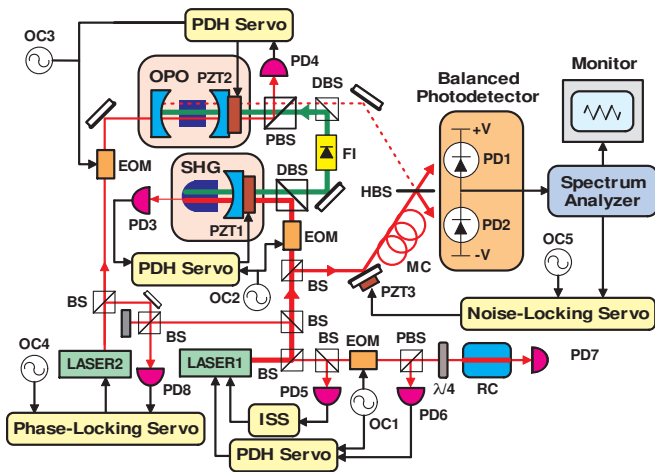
PDH Servo
OC3
PD4
OPO
PZT2
DBS
Balanced Photodetector
Monitor
PBS
EOM
FI
+V
PD1
SHG
DBS
HBS
Spectrum Analyzer
PD3
PZT1
EOM
PD2
-V
OC5
PDH Servo
MC
OC2
BS
PZT3
BS
BS
Noise-Locking Servo
BS
BS
OC4
LASER2
LASER1
BS
EOM
PBS
PD7
BS
PD8
PD5
$\lambda/4$
RC
ISS
PD6
Phase-Locking Servo
OC1
PDH Servo